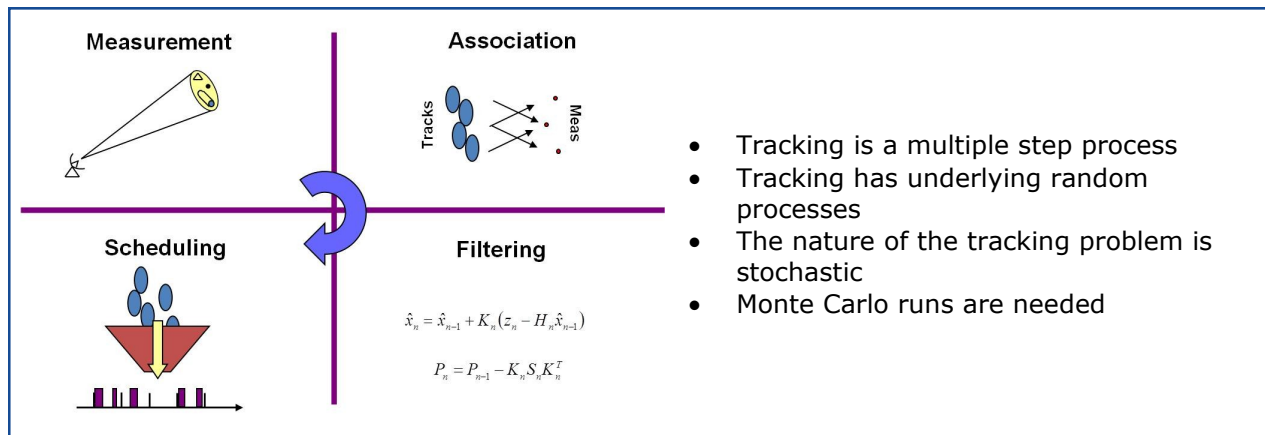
Measurement

Association

Tracks

Meas

Scheduling

Filtering

$\hat{x}_n = \hat{x}_{n-1} + K_n(z_n - H_n\hat{x}_{n-1})$

$P_n = P_{n-1} - K_n S_n K_n^T$

- Tracking is a multiple step process
- Tracking has underlying random processes
- The nature of the tracking problem is stochastic
- Monte Carlo runs are needed